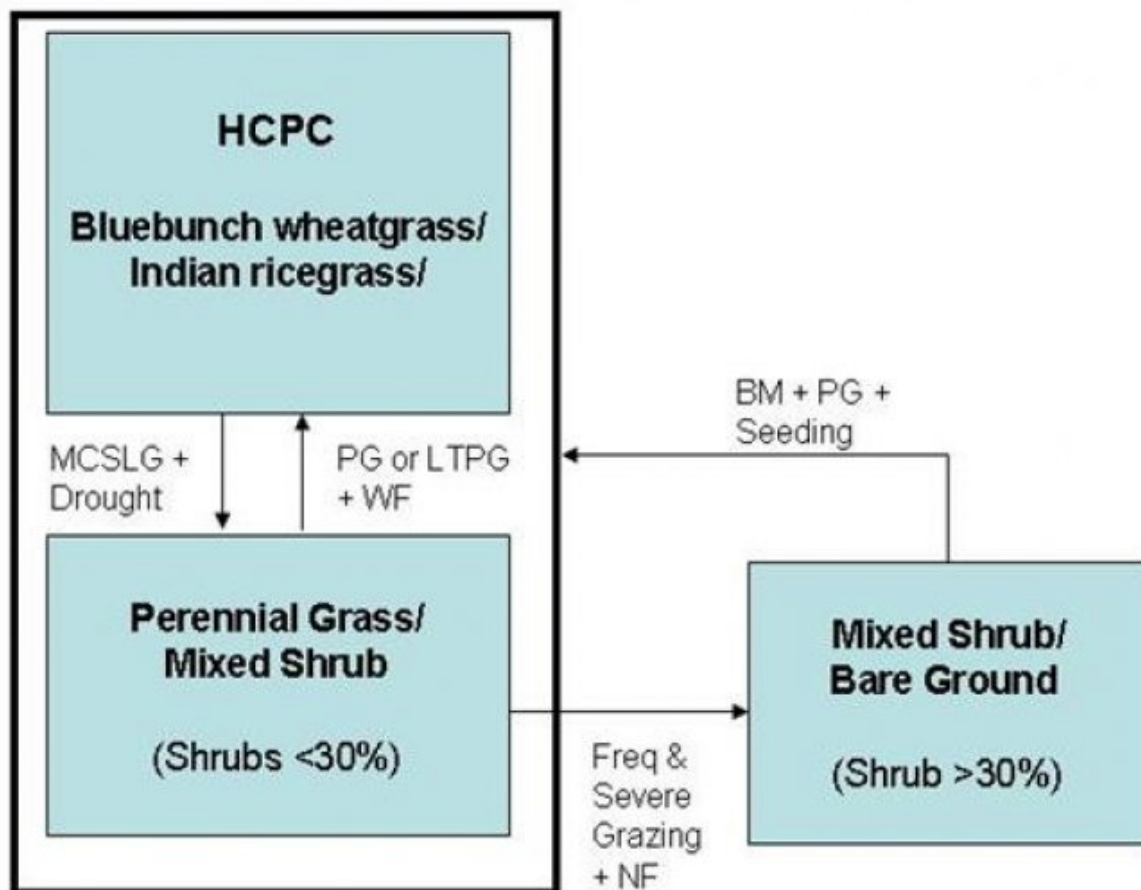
HCPC

Bluebunch wheatgrass/ Indian ricegrass/

MCSLG + Drought

PG or LTPG + WF

BM + PG + Seeding

Perennial Grass/ Mixed Shrub

(Shrubs <30%)

Freq & Severe Grazing + NF

Mixed Shrub/ Bare Ground

(Shrub >30%)